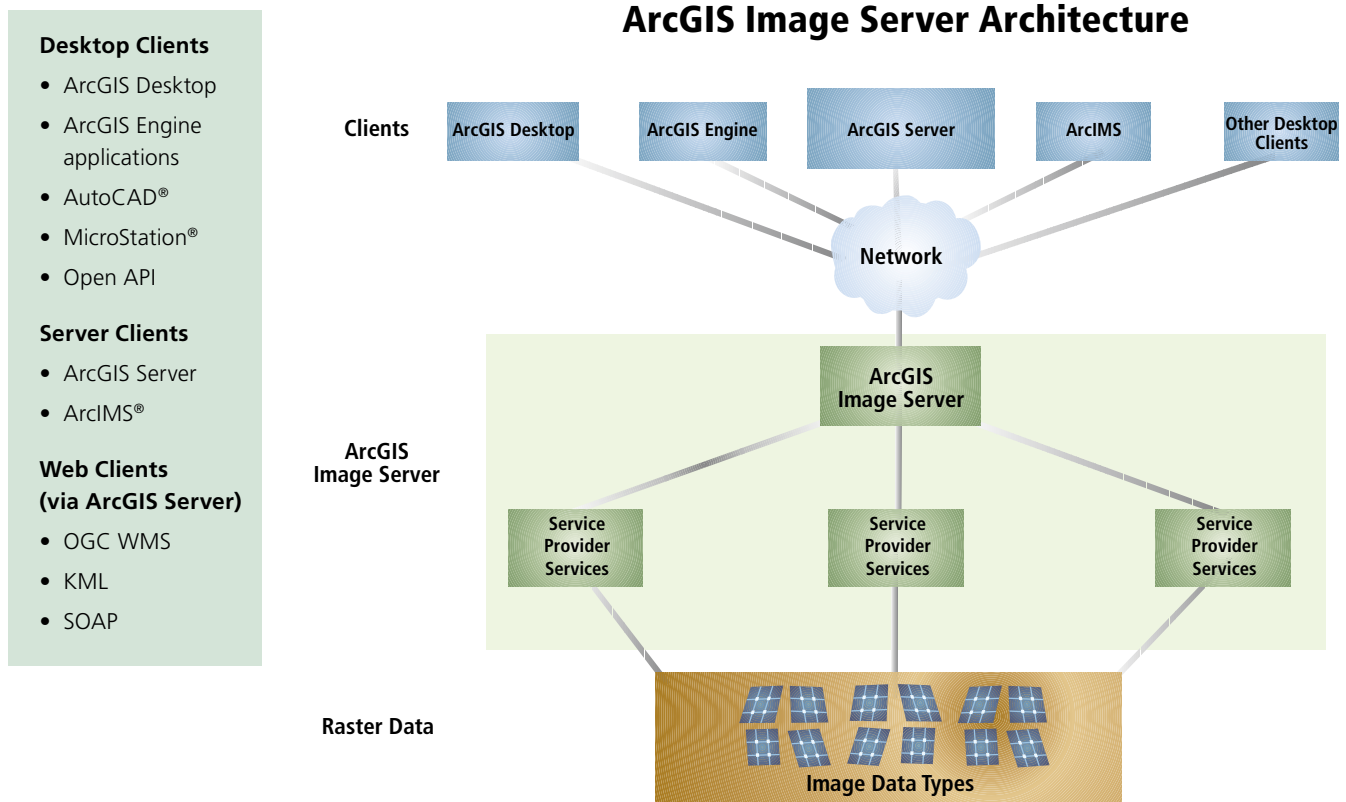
Desktop Clients
- ArcGIS Desktop
- ArcGIS Engine applications
- AutoCAD®
- MicroStation®
- Open API

Server Clients
- ArcGIS Server
- ArcIMS®

Web Clients (via ArcGIS Server)
- OGC WMS
- KML
- SOAP

ArcGIS Image Server Architecture

Clients

ArcGIS Desktop

ArcGIS Engine

ArcGIS Server

ArcIMS

Other Desktop Clients

Network

ArcGIS Image Server

ArcGIS Image Server

Service Provider Services

Service Provider Services

Service Provider Services

Raster Data

Image Data Types